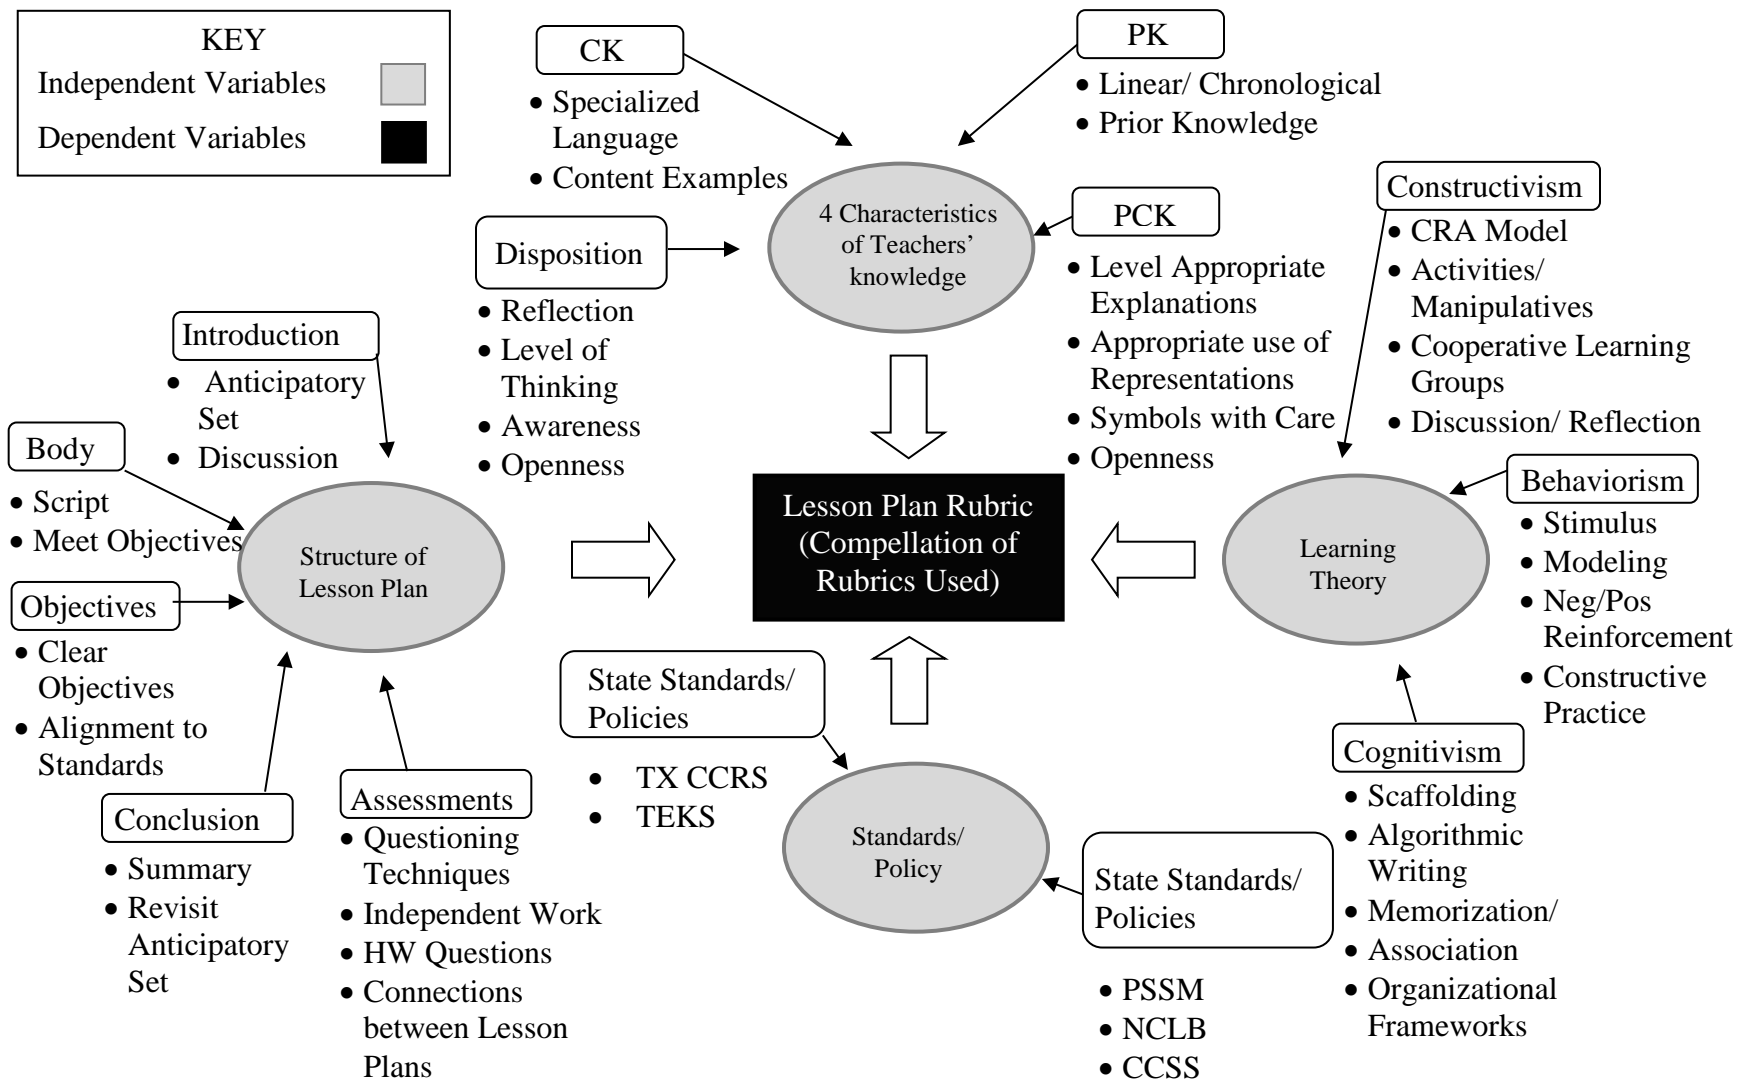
KEY
Independent Variables
Dependent Variables

CK
• Specialized Language
• Content Examples

PK
• Linear/ Chronological
• Prior Knowledge

4 Characteristics of Teachers' knowledge

PCK
• Level Appropriate Explanations
• Appropriate use of Representations
• Symbols with Care
• Openness

Disposition
• Reflection
• Level of Thinking
• Awareness
• Openness

Constructivism
• CRA Model
• Activities/ Manipulatives
• Cooperative Learning Groups
• Discussion/ Reflection

Introduction
• Anticipatory Set
• Discussion

Body
• Script
• Meet Objectives

Structure of Lesson Plan

Objectives
• Clear Objectives
• Alignment to Standards

Conclusion
• Summary
• Revisit Anticipatory Set

Assessments
• Questioning Techniques
• Independent Work
• HW Questions
• Connections between Lesson Plans

Lesson Plan Rubric (Compellation of Rubrics Used)

Learning Theory

Behaviorism
• Stimulus
• Modeling
• Neg/Pos Reinforcement
• Constructive Practice

Cognitivism
• Scaffolding
• Algorithmic Writing
• Memorization/
• Association
• Organizational Frameworks

State Standards/ Policies
• TX CCRS
• TEKS

Standards/ Policy

State Standards/ Policies
• PSSM
• NCLB
• CCSS